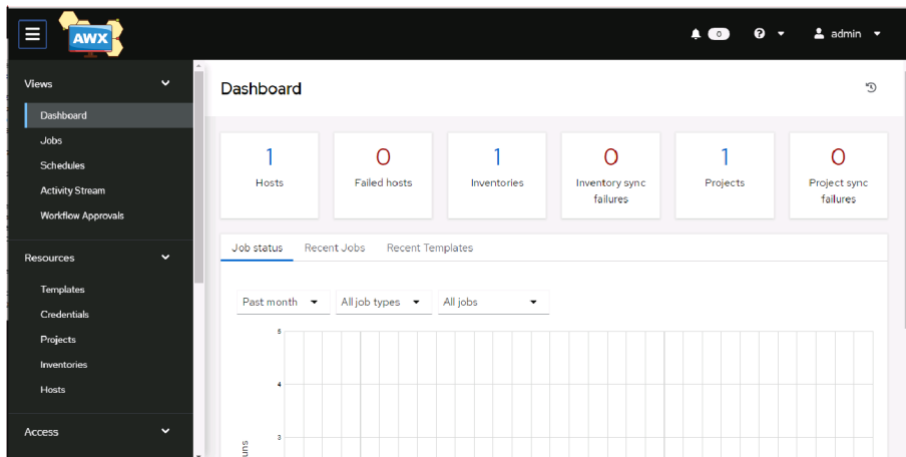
AWX

0

admin

Views

Dashboard

Jobs

Schedules

Activity Stream

Workflow Approvals

Resources

Templates

Credentials

Projects

Inventories

Hosts

Access

Dashboard

| 1 | 0 | 1 | 0 | 1 | 0 |
|---|---|---|---|---|---|
| Hosts | Failed hosts | Inventories | Inventory sync failures | Projects | Project sync failures |

Job status   Recent Jobs   Recent Templates

Past month   All job types   All jobs

5

4

3

uns